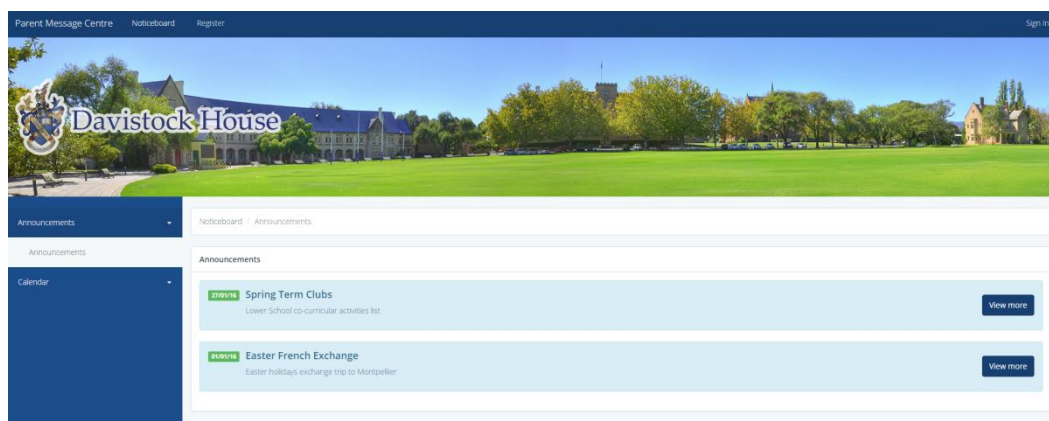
Parent Message Centre Noticeboard Register

Sign in

Davistock House

Announcements

Announcements

Calendar

Noticeboard / Announcements

Announcements

27/01/16 Spring Term Clubs
Lower School co-curricular activities list

View more

01/01/16 Easter French Exchange
Easter holidays exchange trip to Montpellier

View more